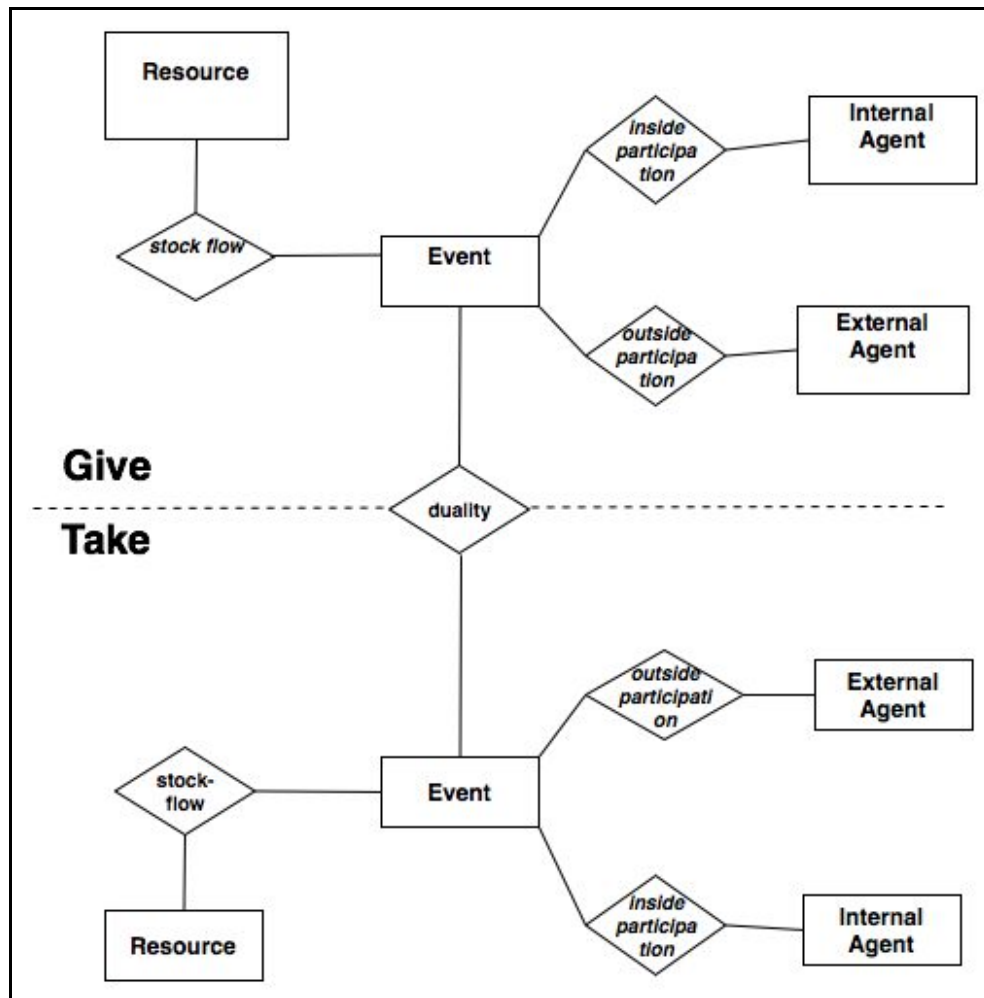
Resource

inside participation

Internal Agent

stock flow

Event

outside participation

External Agent

Give

duality

Take

outside participation

External Agent

stock-flow

Event

Resource

inside participation

Internal Agent